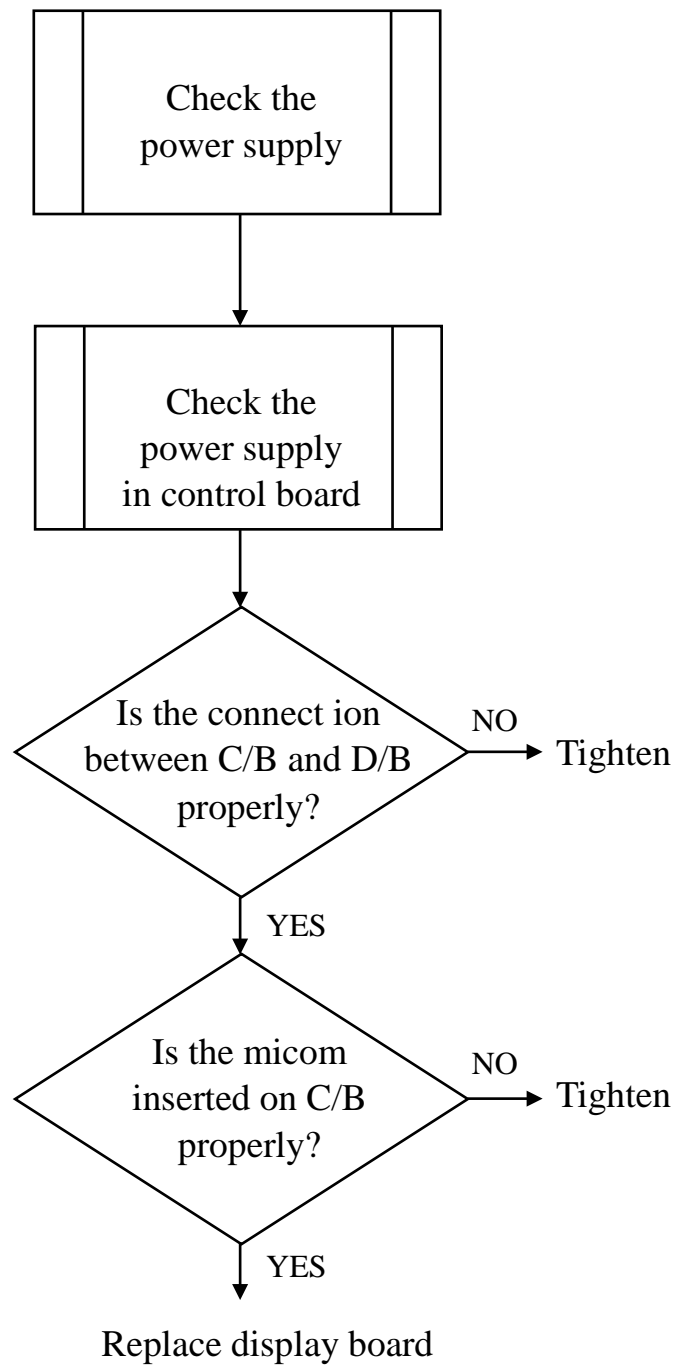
Check the power supply

Check the power supply in control board

Is the connect ion between C/B and D/B properly?

NO

Tighten

YES

Is the micom inserted on C/B properly?

NO

Tighten

YES

Replace display board